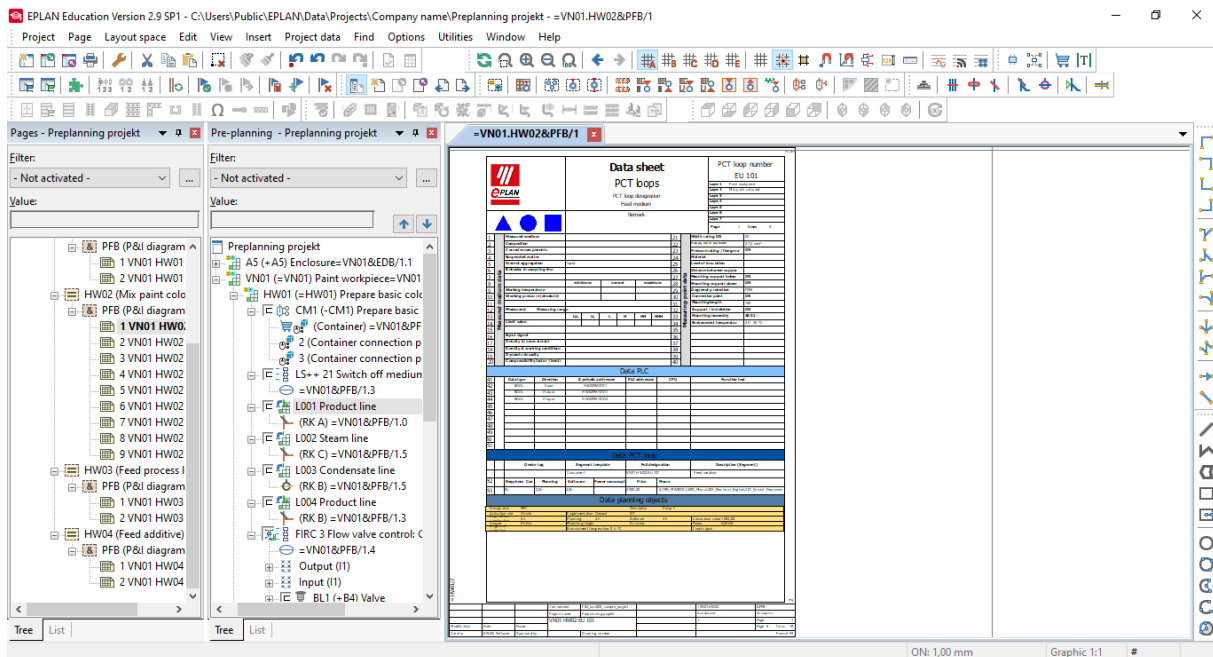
EPLAN Education Version 2.9 SP1 - C:\Users\Public\EPLAN\Data\Projects\Company name\Preplanning projekt - =VN01.HW02&PFB/1

Project Page Layout space Edit View Insert Project data Find Options Utilities Window Help

Pages - Preplanning projekt

Filter:
- Not activated -
Value:

PFB (P&I diagram
1 VN01 HW01
2 VN01 HW01
HW02 (Mix paint colo
PFB (P&I diagram
1 VN01 HW0
2 VN01 HW02
3 VN01 HW02
4 VN01 HW02
5 VN01 HW02
6 VN01 HW02
7 VN01 HW02
8 VN01 HW02
9 VN01 HW02
HW03 (Feed process l
PFB (P&I diagram
1 VN01 HW03
2 VN01 HW03
HW04 (Feed additive)
PFB (P&I diagram
1 VN01 HW04
2 VN01 HW04

Tree List

Pre-planning - Preplanning projekt

Filter:
- Not activated -
Value:

Preplanning projekt
A5 (+A5) Enclosure=VN01&EDB/1.1
VN01 (=VN01) Paint workpiece=VN01
HW01 (=HW01) Prepare basic colc
CM1 (-CM1) Prepare basic
(Container) =VN01&PF
2 (Container connection p
3 (Container connection p
LS++ 21 Switch off mediun
=VN01&PFB/1.3
L001 Product line
(RK A) =VN01&PFB/1.0
L002 Steam line
(RK C) =VN01&PFB/1.5
L003 Condensate line
(RK B) =VN01&PFB/1.5
L004 Product line
(RK B) =VN01&PFB/1.3
FIRC 3 Flow valve control: C
=VN01&PFB/1.4
Output (I1)
Input (I1)
BL1 (+B4) Valve

Tree List

=VN01.HW02&PFB/1

Data sheet
PCT loops
PCT loop designation
Feed medium
Remark
PCT loop number
EU 101
Data PLC
Data PCT loop
Data planning objects

ON: 1,00 mm Graphic 1:1 #